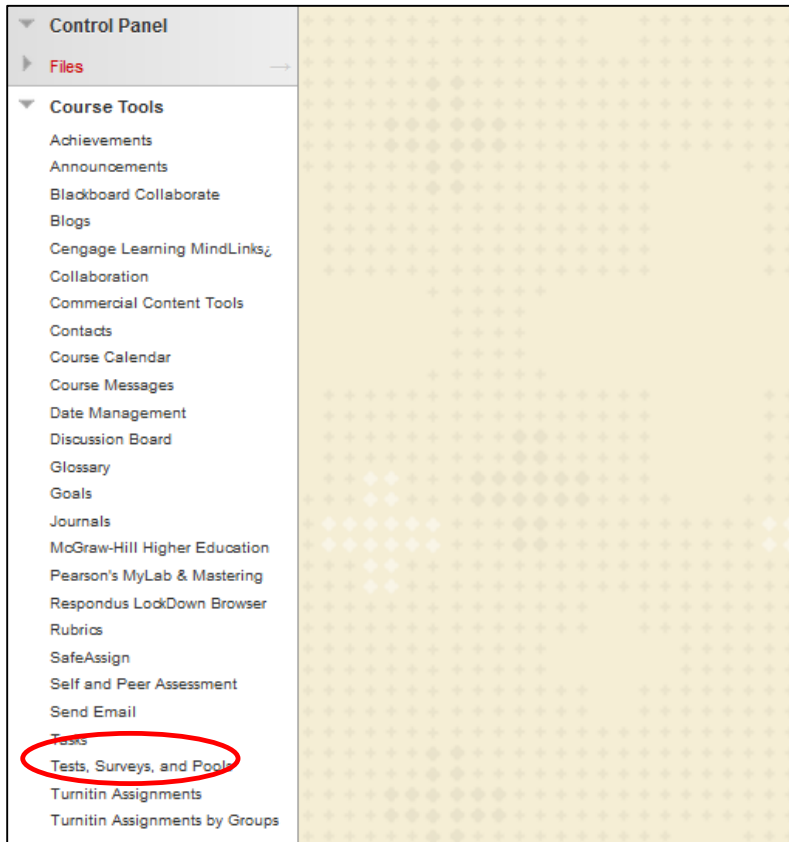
Control Panel

Files

Course Tools

Achievements
Announcements
Blackboard Collaborate
Blogs
Cengage Learning MindLinks¿
Collaboration
Commercial Content Tools
Contacts
Course Calendar
Course Messages
Date Management
Discussion Board
Glossary
Goals
Journals
McGraw-Hill Higher Education
Pearson's MyLab & Mastering
Respondus LockDown Browser
Rubrics
SafeAssign
Self and Peer Assessment
Send Email
Tasks
Tests, Surveys, and Pools
Turnitin Assignments
Turnitin Assignments by Groups